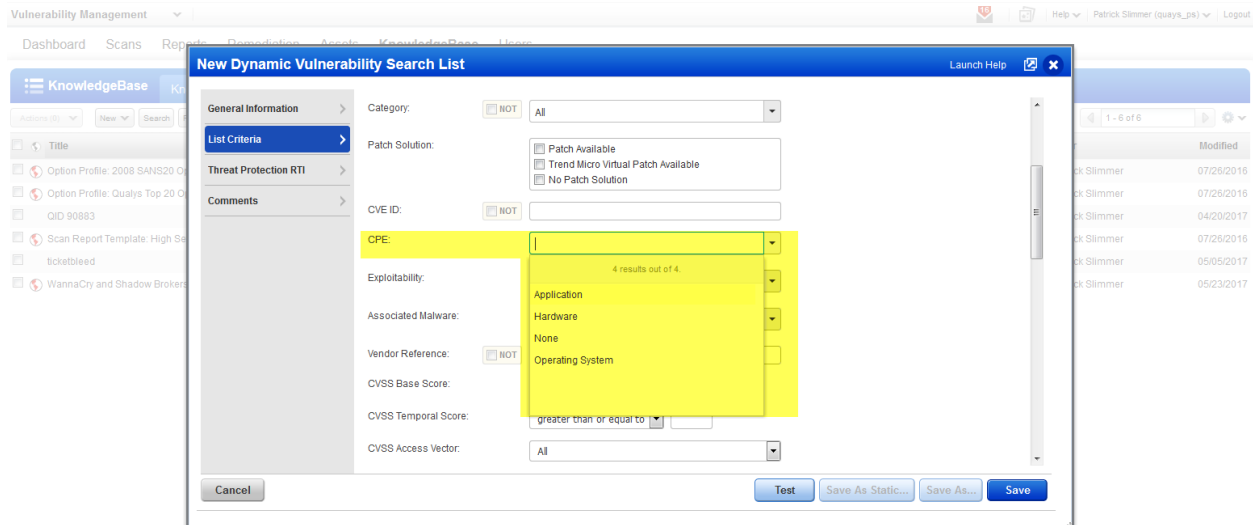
Vulnerability Management

Help | Patrick Slimmer (quays_ps) | Logout

Dashboard Scans Reports Remediation Assets KnowledgeBase Users

KnowledgeBase Kn

Actions (0) New Search

Title

Option Profile: 2008 SANS20 O

Option Profile: Qualys Top 20 O

QID 90883

Scan Report Template: High Se

ticketbleed

WannaCry and Shadow Brokers

1 - 6 of 6

Modified

ck Slimmer 07/26/2016

ck Slimmer 07/26/2016

ck Slimmer 04/20/2017

ck Slimmer 07/26/2016

ck Slimmer 05/05/2017

ck Slimmer 05/23/2017

New Dynamic Vulnerability Search List

Launch Help

General Information

List Criteria

Threat Protection RTI

Comments

Category: NOT All

Patch Solution:
Patch Available
Trend Micro Virtual Patch Available
No Patch Solution

CVE ID: NOT

CPE:

4 results out of 4.

Application

Hardware

None

Operating System

Exploitability:

Associated Malware:

Vendor Reference: NOT

CVSS Base Score:

CVSS Temporal Score: greater than or equal to

CVSS Access Vector: All

Cancel

Test

Save As Static...

Save As...

Save